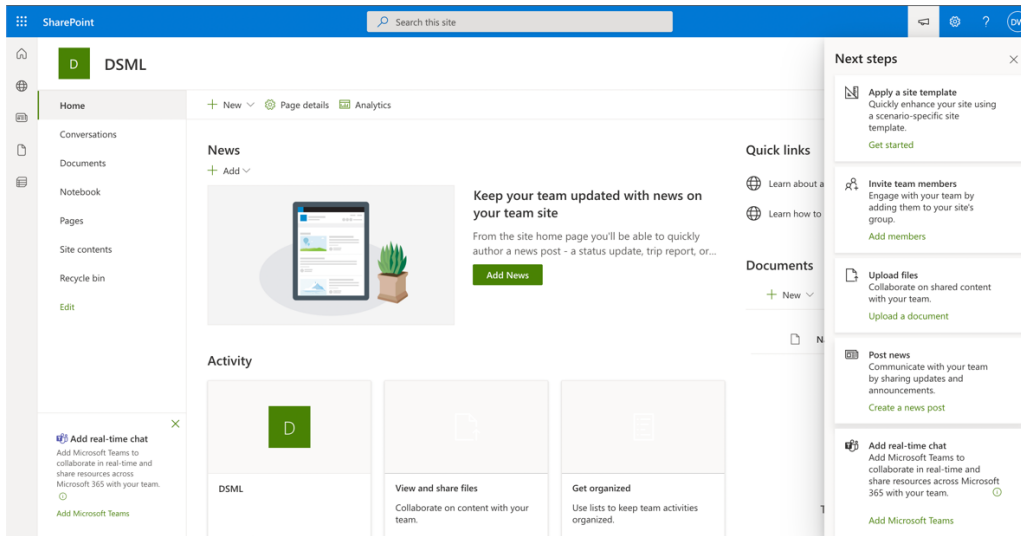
SharePoint

Search this site

DV

D DSML

Home
Conversations
Documents
Notebook
Pages
Site contents
Recycle bin
Edit

+ New Page details Analytics

News
+ Add

Keep your team updated with news on your team site

From the site home page you'll be able to quickly author a news post - a status update, trip report, or...

Add News

Activity

D

DSML

View and share files
Collaborate on content with your team.

Get organized
Use lists to keep team activities organized.

Quick links
Learn about a
Learn how to

Documents
+ New

N

Add real-time chat
Add Microsoft Teams to collaborate in real-time and share resources across Microsoft 365 with your team.

Add Microsoft Teams

Next steps

Apply a site template
Quickly enhance your site using a scenario-specific site template.
Get started

Invite team members
Engage with your team by adding them to your site's group.
Add members

Upload files
Collaborate on shared content with your team.
Upload a document

Post news
Communicate with your team by sharing updates and announcements.
Create a news post

Add real-time chat
Add Microsoft Teams to collaborate in real-time and share resources across Microsoft 365 with your team.
Add Microsoft Teams